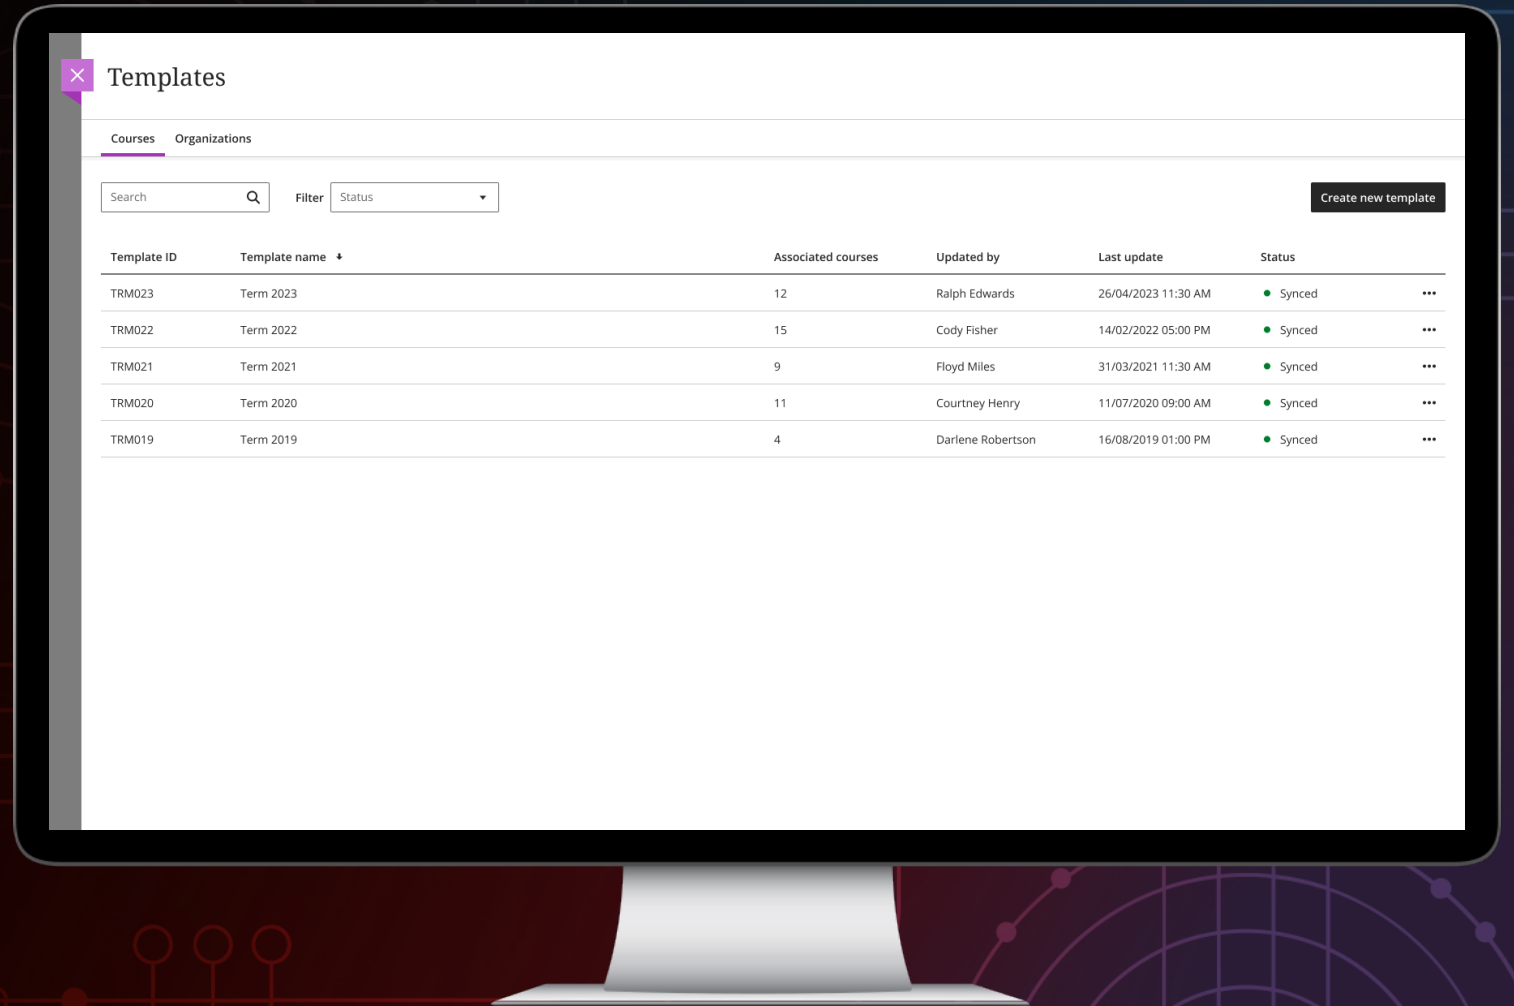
Templates

Courses Organizations

Search

Filter Status

Create new template

| Template ID | Template name | Associated courses | Updated by | Last update | Status |
|---|---|---|---|---|---|
| TRM023 | Term 2023 | 12 | Ralph Edwards | 26/04/2023 11:30 AM | Synced |
| TRM022 | Term 2022 | 15 | Cody Fisher | 14/02/2022 05:00 PM | Synced |
| TRM021 | Term 2021 | 9 | Floyd Miles | 31/03/2021 11:30 AM | Synced |
| TRM020 | Term 2020 | 11 | Courtney Henry | 11/07/2020 09:00 AM | Synced |
| TRM019 | Term 2019 | 4 | Darlene Robertson | 16/08/2019 01:00 PM | Synced |